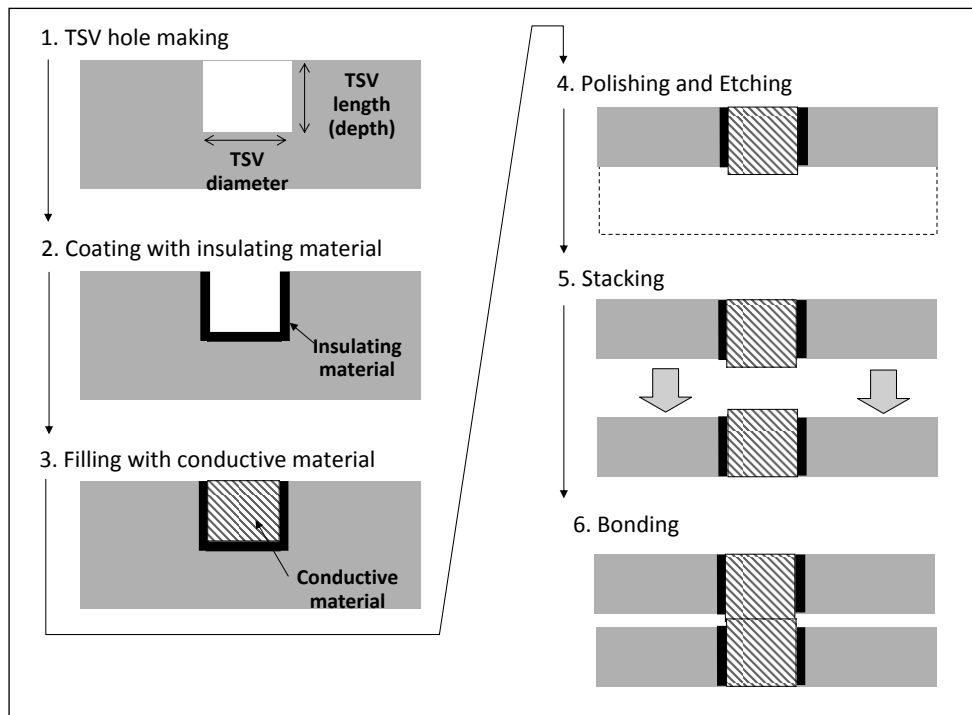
1. TSV hole making

TSV length (depth)

TSV diameter

2. Coating with insulating material

Insulating material

3. Filling with conductive material

Conductive material

4. Polishing and Etching

5. Stacking

6. Bonding